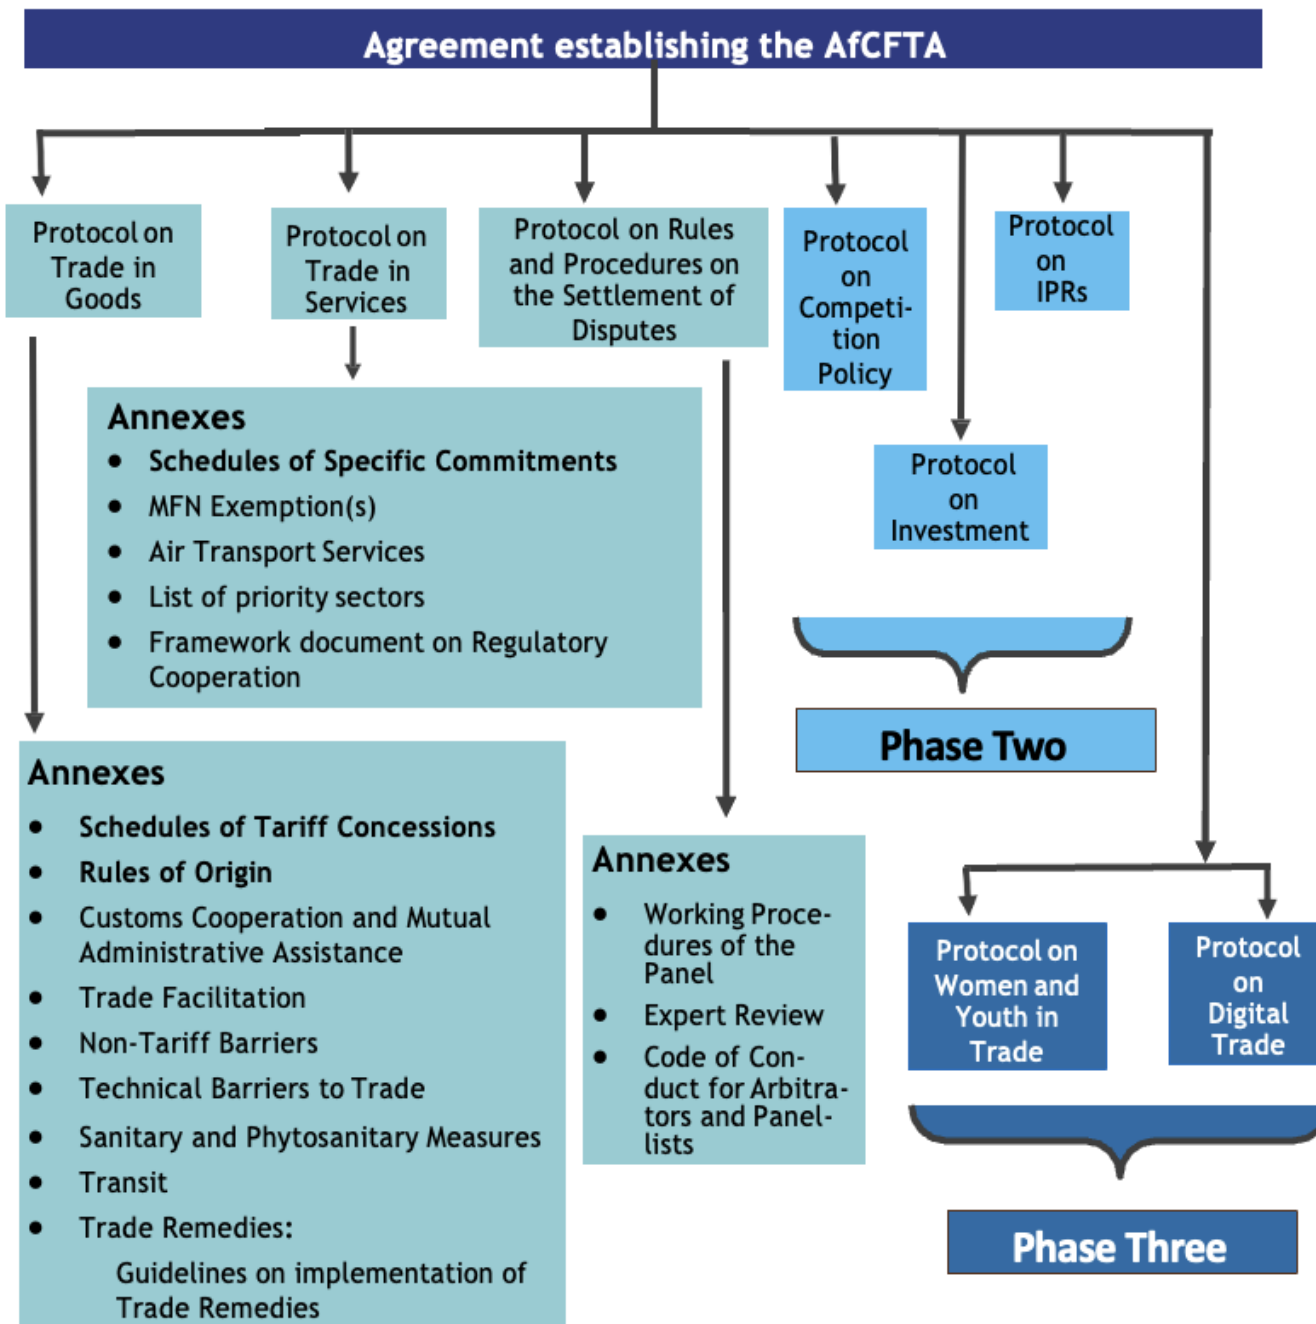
Agreement establishing the AfCFTA

Protocol on Trade in Goods

Protocol on Trade in Services

Protocol on Rules and Procedures on the Settlement of Disputes

Protocol on Competition Policy

Protocol on IPRs

Protocol on Investment

Annexes
- Schedules of Specific Commitments
- MFN Exemption(s)
- Air Transport Services
- List of priority sectors
- Framework document on Regulatory Cooperation

Phase Two

Annexes
- Schedules of Tariff Concessions
- Rules of Origin
- Customs Cooperation and Mutual Administrative Assistance
- Trade Facilitation
- Non-Tariff Barriers
- Technical Barriers to Trade
- Sanitary and Phytosanitary Measures
- Transit
- Trade Remedies:
  Guidelines on implementation of Trade Remedies

Annexes
- Working Procedures of the Panel
- Expert Review
- Code of Conduct for Arbitrators and Panellists

Protocol on Women and Youth in Trade

Protocol on Digital Trade

Phase Three